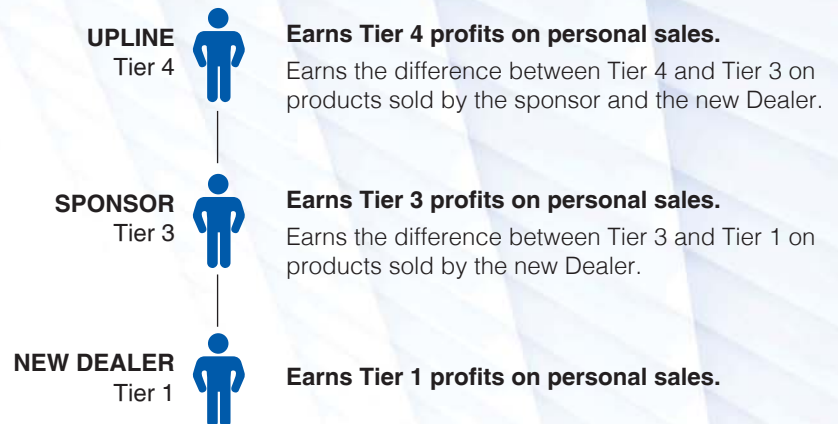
UPLINE
Tier 4

Earns Tier 4 profits on personal sales.
Earns the difference between Tier 4 and Tier 3 on products sold by the sponsor and the new Dealer.

SPONSOR
Tier 3

Earns Tier 3 profits on personal sales.
Earns the difference between Tier 3 and Tier 1 on products sold by the new Dealer.

NEW DEALER
Tier 1

Earns Tier 1 profits on personal sales.